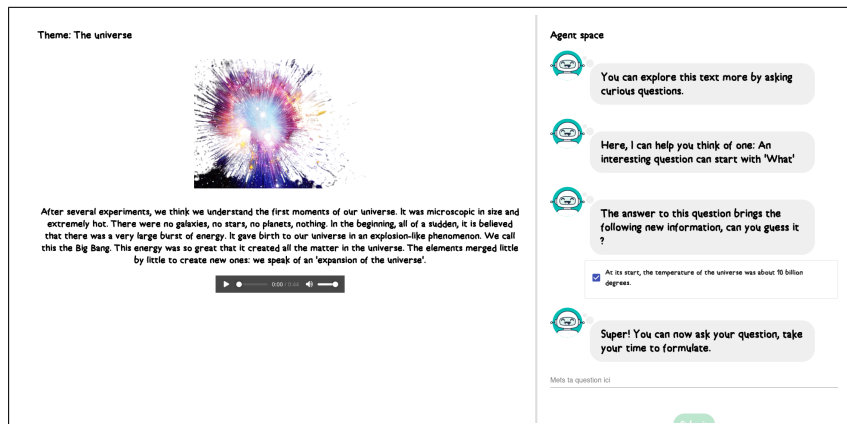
Theme: The universe

After several experiments, we think we understand the first moments of our universe. It was microscopic in size and extremely hot. There were no galaxies, no stars, no planets, nothing. In the beginning, all of a sudden, it is believed that there was a very large burst of energy. It gave birth to our universe in an explosion-like phenomenon. We call this the Big Bang. This energy was so great that it created all the matter in the universe. The elements merged little by little to create new ones: we speak of an 'expansion of the universe'.

0:00 / 0:32

Agent space

You can explore this text more by asking curious questions.

Here, I can help you think of one: An interesting question can start with 'What'

The answer to this question brings the following new information, can you guess it ?

At its start, the temperature of the universe was about 10 billion degrees.

Super! You can now ask your question, take your time to formulate.

Mets ta question ici

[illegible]